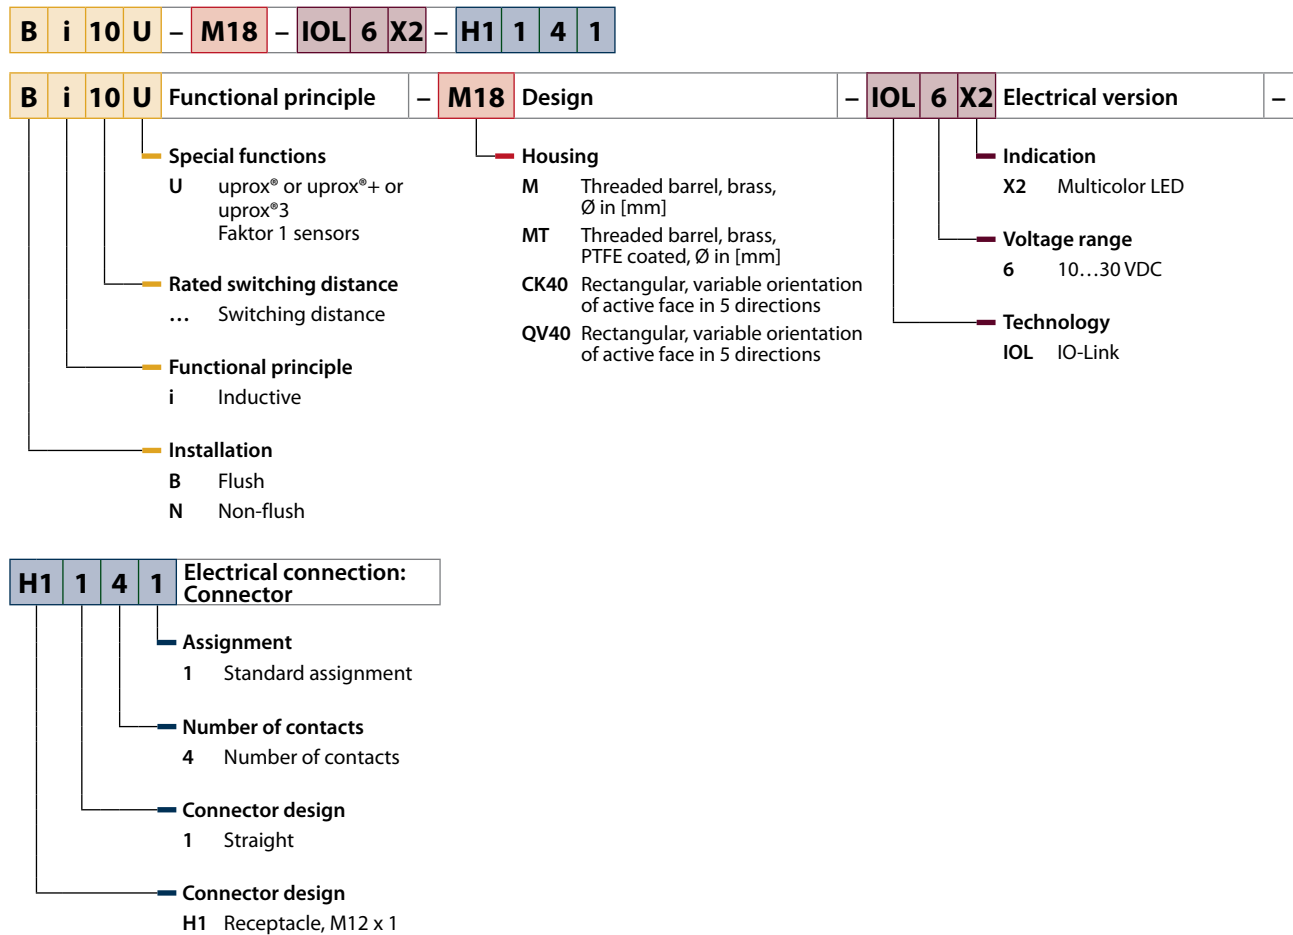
B i 10 U – M18 – IOL 6 X2 – H1 1 4 1

B i 10 U Functional principle – M18 Design – IOL 6 X2 Electrical version –

Special functions
U uprox® or uprox®+ or uprox®3 Faktor 1 sensors

Rated switching distance
… Switching distance

Functional principle
i Inductive

Installation
B Flush
N Non-flush

Housing
M Threaded barrel, brass, Ø in [mm]
MT Threaded barrel, brass, PTFE coated, Ø in [mm]
CK40 Rectangular, variable orientation of active face in 5 directions
QV40 Rectangular, variable orientation of active face in 5 directions

Indication
X2 Multicolor LED

Voltage range
6 10…30 VDC

Technology
IOL IO-Link

H1 1 4 1 Electrical connection: Connector

Assignment
1 Standard assignment

Number of contacts
4 Number of contacts

Connector design
1 Straight

Connector design
H1 Receptacle, M12 x 1